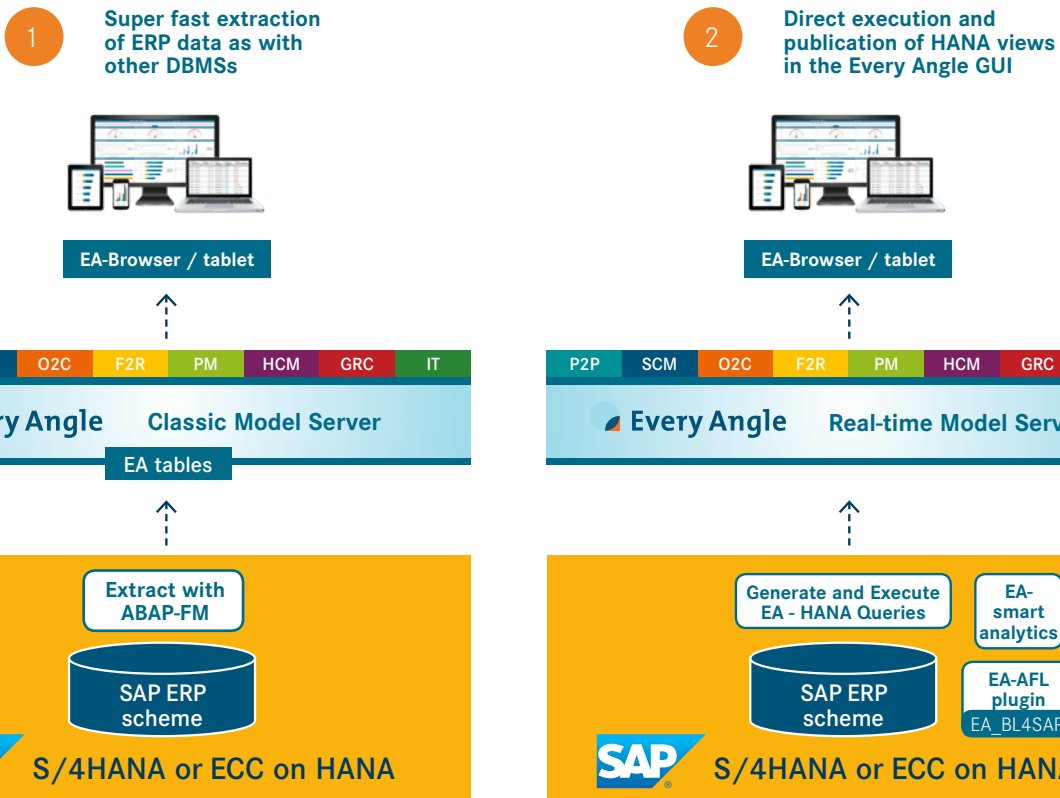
1

Super fast extraction of ERP data as with other DBMSs

EA-Browser / tablet

O2C | F2R | PM | HCM | GRC | IT

ry Angle Classic Model Server

EA tables

Extract with ABAP-FM

SAP ERP scheme

S/4HANA or ECC on HANA

2

Direct execution and publication of HANA views in the Every Angle GUI

EA-Browser / tablet

P2P | SCM | O2C | F2R | PM | HCM | GRC

Every Angle Real-time Model Serv

Generate and Execute EA - HANA Queries

EA-smart analytics

EA-AFL plugin

EA_BL4SAP

SAP ERP scheme

SAP

S/4HANA or ECC on HANA